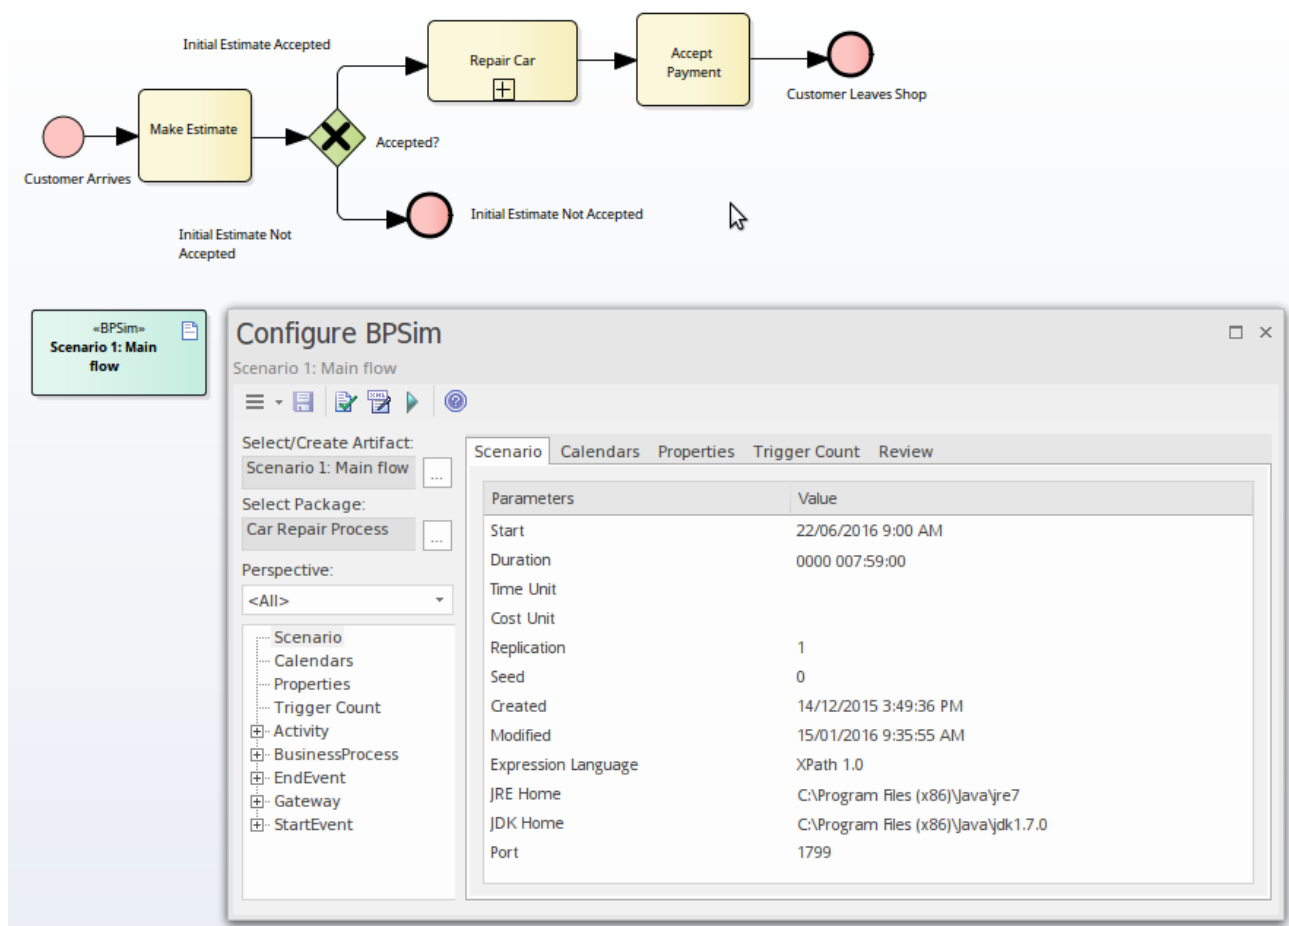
Initial Estimate Accepted

Repair Car

Accept Payment

Customer Leaves Shop

Make Estimate

Accepted?

Customer Arrives

Initial Estimate Not Accepted

Initial Estimate Not Accepted

«BPSim»
Scenario 1: Main flow

Configure BPSim
Scenario 1: Main flow

Select/Create Artifact:
Scenario 1: Main flow ...
Select Package:
Car Repair Process ...
Perspective:
<All>

Scenario
Calendars
Properties
Trigger Count
Activity
BusinessProcess
EndEvent
Gateway
StartEvent

Scenario | Calendars | Properties | Trigger Count | Review

| Parameters | Value |
|---|---|
| Start | 22/06/2016 9:00 AM |
| Duration | 0000 007:59:00 |
| Time Unit | |
| Cost Unit | |
| Replication | 1 |
| Seed | 0 |
| Created | 14/12/2015 3:49:36 PM |
| Modified | 15/01/2016 9:35:55 AM |
| Expression Language | XPath 1.0 |
| JRE Home | C:\Program Files (x86)\Java\jre7 |
| JDK Home | C:\Program Files (x86)\Java\jdk1.7.0 |
| Port | 1799 |